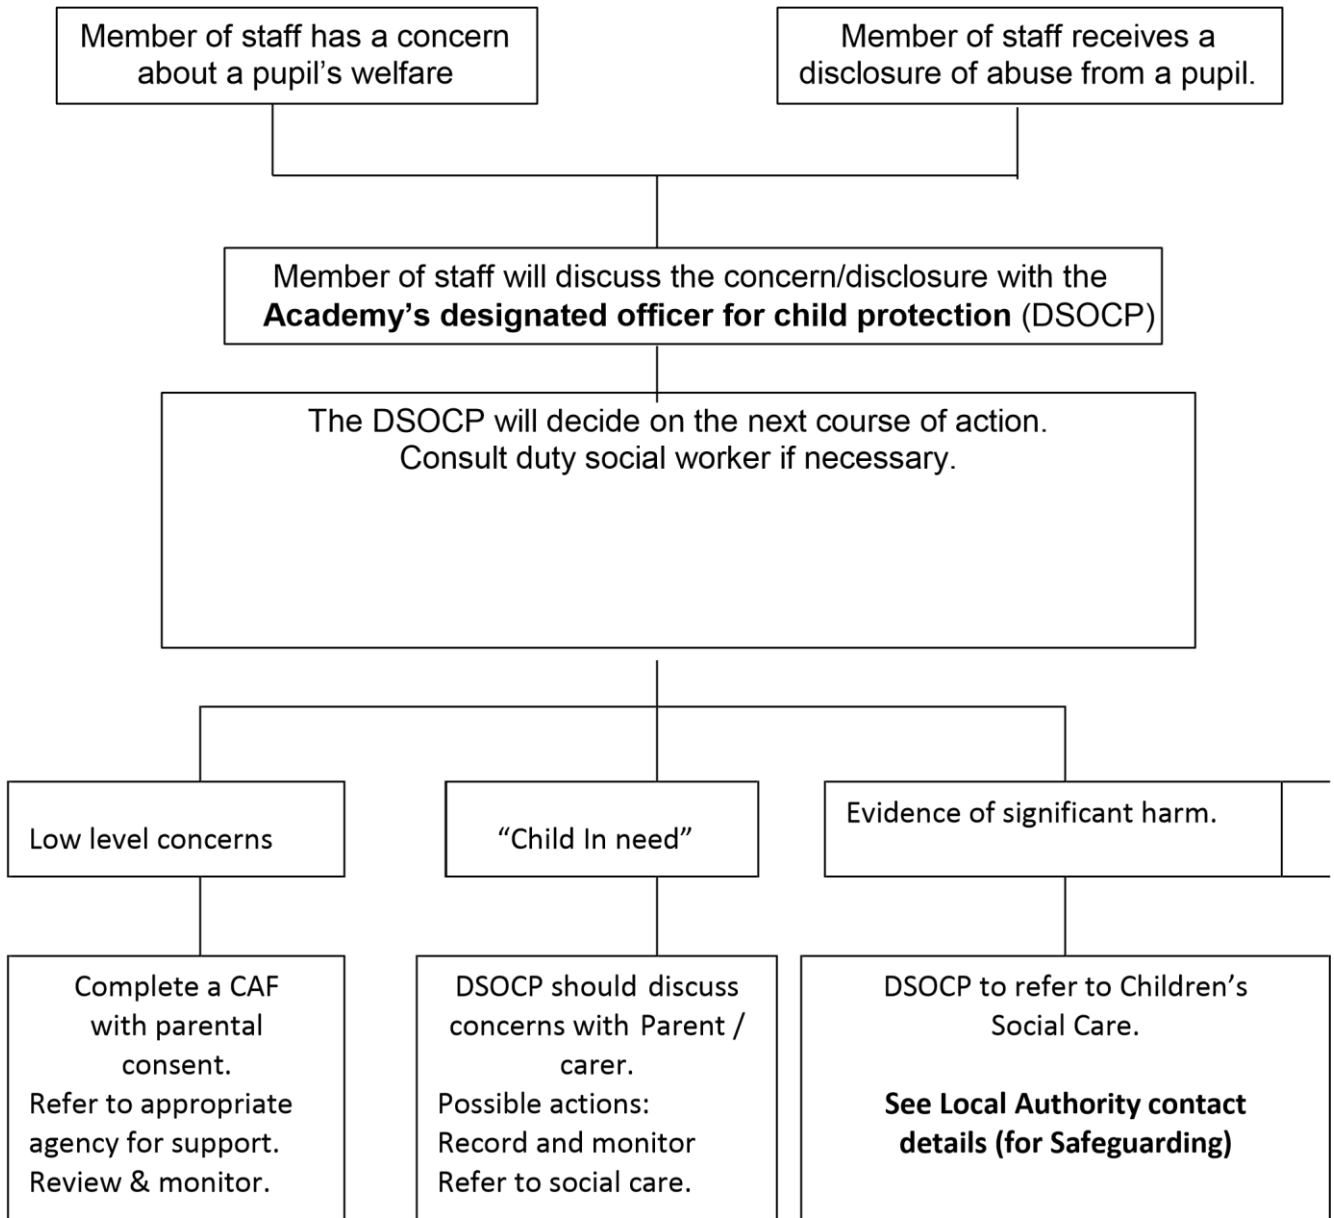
Member of staff has a concern about a pupil's welfare

Member of staff receives a disclosure of abuse from a pupil.

Member of staff will discuss the concern/disclosure with the **Academy's designated officer for child protection** (DSOCP)

The DSOCP will decide on the next course of action.
Consult duty social worker if necessary.

Low level concerns

"Child In need"

Evidence of significant harm.

Complete a CAF with parental consent.
Refer to appropriate agency for support.
Review & monitor.

DSOCP should discuss concerns with Parent / carer.
Possible actions:
Record and monitor
Refer to social care.

DSOCP to refer to Children's Social Care.

**See Local Authority contact details (for Safeguarding)**